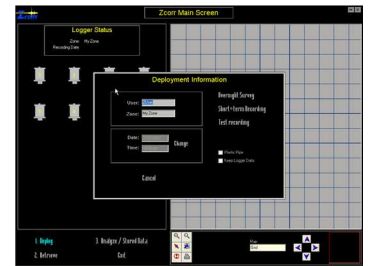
Zcorr

Zcorr Main Screen

Logger Status

Zone: MyZone
Recording Date:

Deployment Information

User: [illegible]
Zone: MyZone

Date:
Time:

Change

Cancel

Overnight Survey
Short-term Recording
Test recording

Plastic Pipe
Keep Logger Data

1. Deploy
2. Retrieve
3. Analyze / Stored Data
End

Map
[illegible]